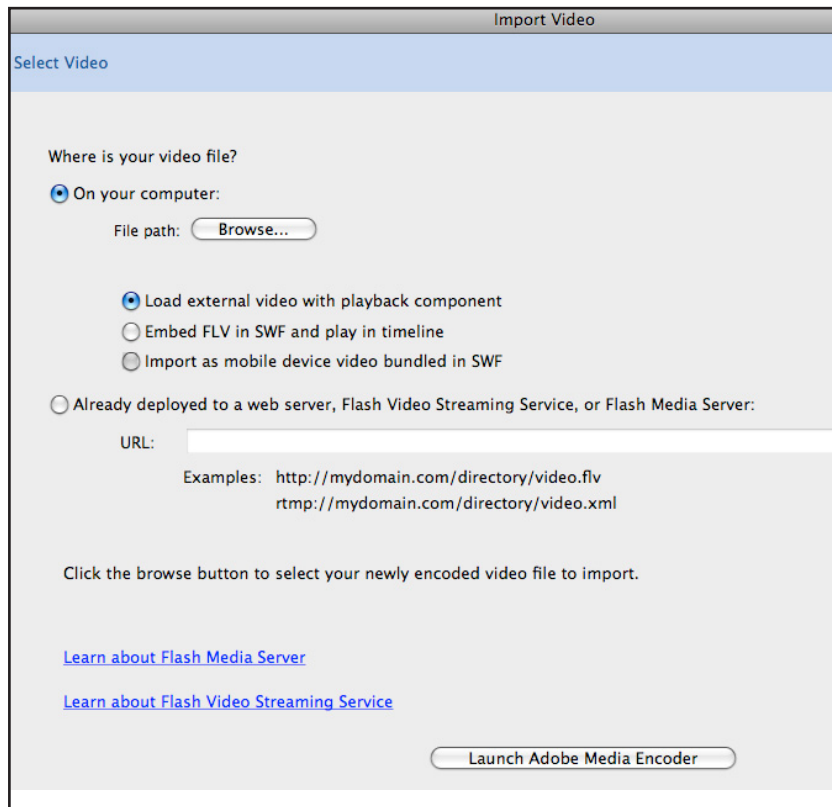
Import Video

Select Video

Where is your video file?

On your computer:

File path: Browse...

Load external video with playback component

Embed FLV in SWF and play in timeline

Import as mobile device video bundled in SWF

Already deployed to a web server, Flash Video Streaming Service, or Flash Media Server:

URL:

Examples: http://mydomain.com/directory/video.flv
rtmp://mydomain.com/directory/video.xml

Click the browse button to select your newly encoded video file to import.

Learn about Flash Media Server

Learn about Flash Video Streaming Service

Launch Adobe Media Encoder